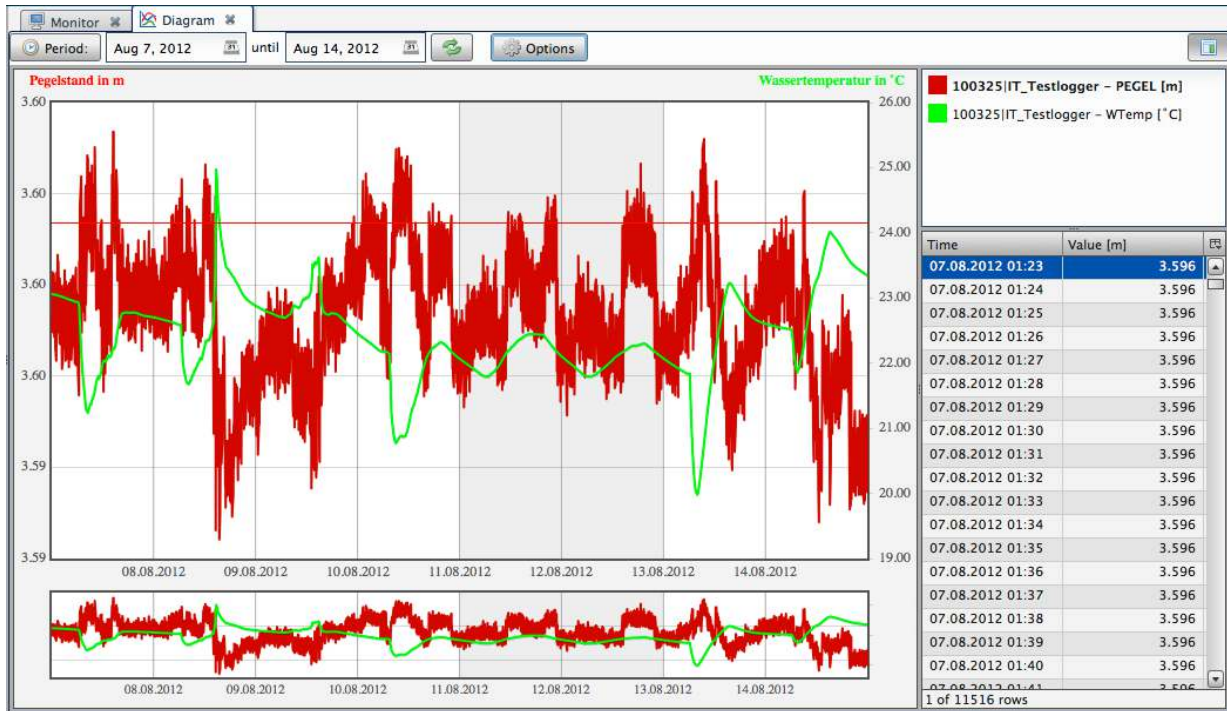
Monitor Diagram

Period: Aug 7, 2012 until Aug 14, 2012 Options

Pegelstand in m

Wassertemperatur in °C

3.60
3.60
3.60
3.60
3.59
3.59

26.00
25.00
24.00
23.00
22.00
21.00
20.00
19.00

08.08.2012 09.08.2012 10.08.2012 11.08.2012 12.08.2012 13.08.2012 14.08.2012

08.08.2012 09.08.2012 10.08.2012 11.08.2012 12.08.2012 13.08.2012 14.08.2012

100325|IT_Testlogger – PEGEL [m]
100325|IT_Testlogger – WTemp [°C]

| Time | Value [m] |
|---|---|
| 07.08.2012 01:23 | 3.596 |
| 07.08.2012 01:24 | 3.596 |
| 07.08.2012 01:25 | 3.596 |
| 07.08.2012 01:26 | 3.596 |
| 07.08.2012 01:27 | 3.596 |
| 07.08.2012 01:28 | 3.596 |
| 07.08.2012 01:29 | 3.596 |
| 07.08.2012 01:30 | 3.596 |
| 07.08.2012 01:31 | 3.596 |
| 07.08.2012 01:32 | 3.596 |
| 07.08.2012 01:33 | 3.596 |
| 07.08.2012 01:34 | 3.596 |
| 07.08.2012 01:35 | 3.596 |
| 07.08.2012 01:36 | 3.596 |
| 07.08.2012 01:37 | 3.596 |
| 07.08.2012 01:38 | 3.596 |
| 07.08.2012 01:39 | 3.596 |
| 07.08.2012 01:40 | 3.596 |
| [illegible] | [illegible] |

1 of 11516 rows